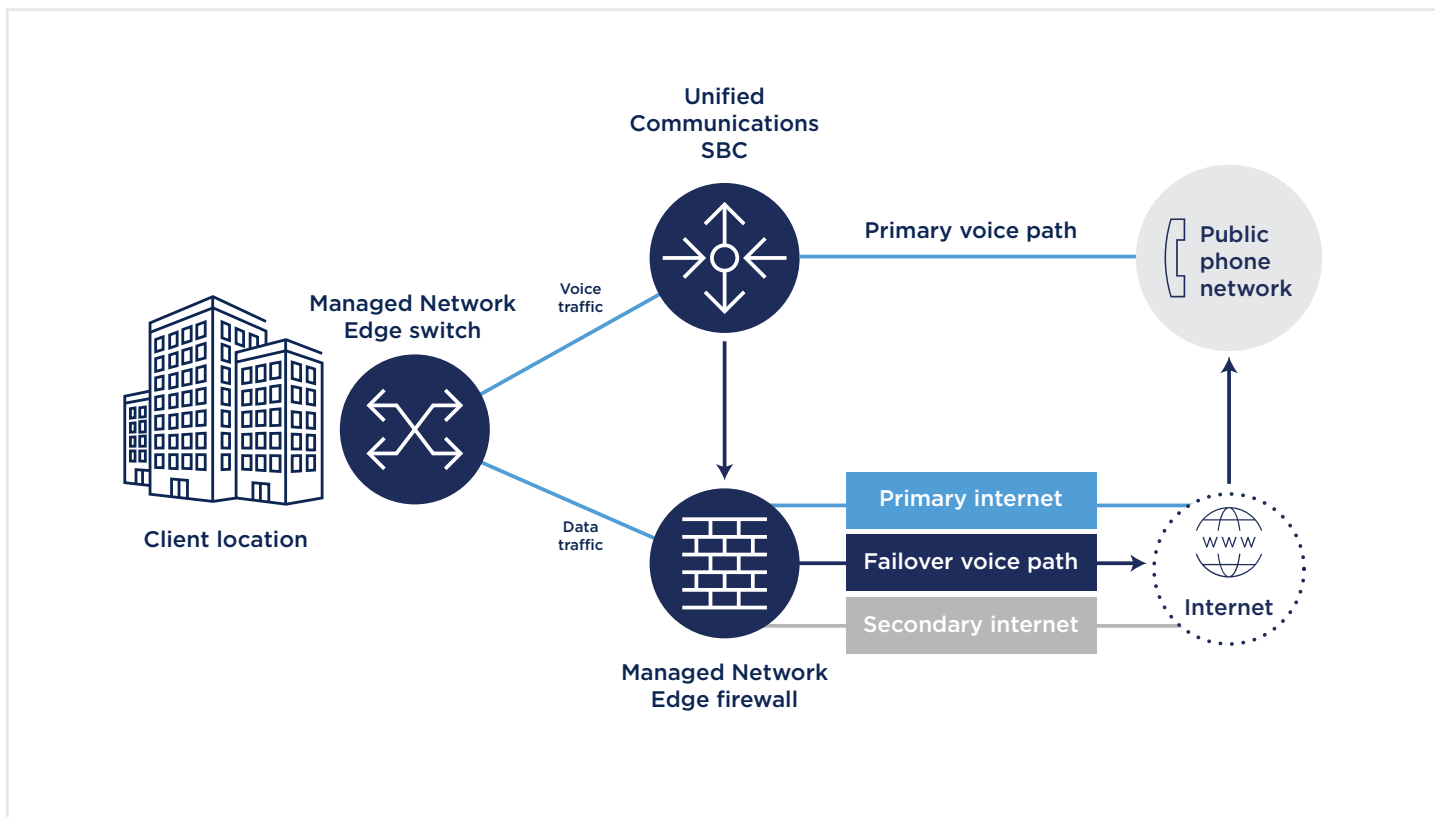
Unified Communications SBC

Primary voice path

Public phone network

Managed Network Edge switch

Voice traffic

Client location

Data traffic

Primary internet

Failover voice path

WWW

Internet

Secondary internet

Managed Network Edge firewall